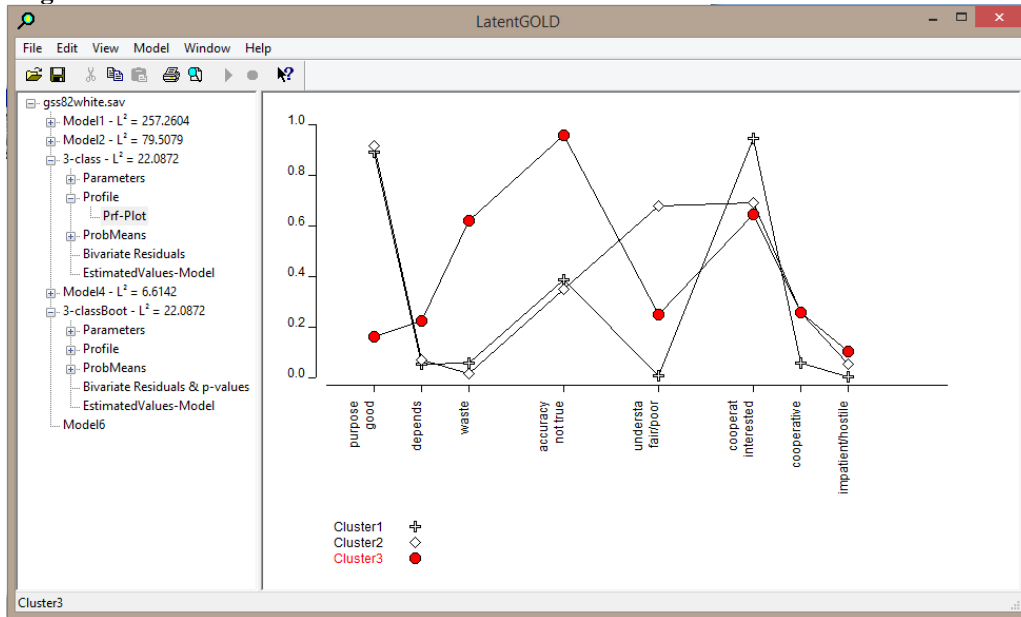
LatentGOLD

File Edit View Model Window Help

gss82white.sav
Model1 - L² = 257.2604
Model2 - L² = 79.5079
3-class - L² = 22.0872
Parameters
Profile
Prf-Plot
ProbMeans
Bivariate Residuals
EstimatedValues-Model
Model4 - L² = 6.6142
3-classBoot - L² = 22.0872
Parameters
Profile
ProbMeans
Bivariate Residuals & p-values
EstimatedValues-Model
Model6

1.0
0.8
0.6
0.4
0.2
0.0

purpose good
depends
waste
accuracy not true
understa fair/poor
cooperat interested
cooperative
impatient/hostile

Cluster1
Cluster2
Cluster3

Cluster3